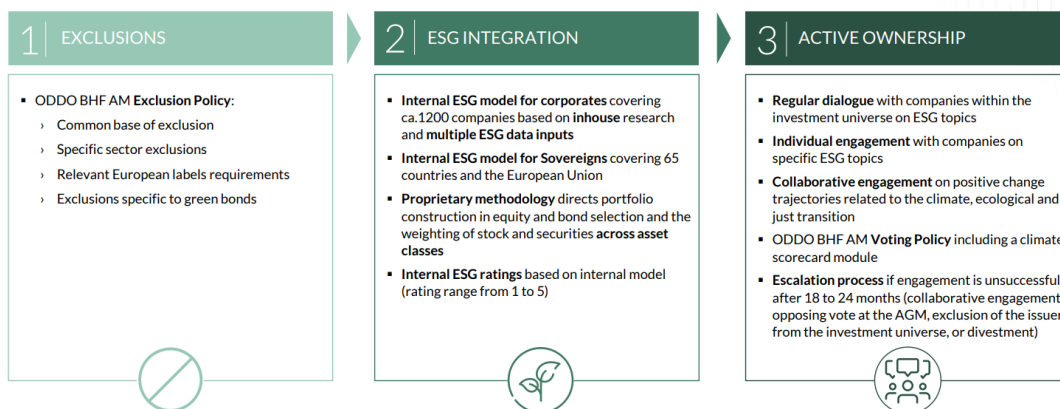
1 EXCLUSIONS

▪ ODDO BHF AM **Exclusion Policy**:
› Common base of exclusion
› Specific sector exclusions
› Relevant European labels requirements
› Exclusions specific to green bonds

2 ESG INTEGRATION

▪ **Internal ESG model for corporates** covering ca.1200 companies based on **inhouse** research and **multiple ESG data inputs**
▪ **Internal ESG model for Sovereigns** covering 65 countries and the European Union
▪ **Proprietary methodology** directs portfolio construction in equity and bond selection and the weighting of stock and securities **across asset classes**
▪ **Internal ESG ratings** based on internal model (rating range from 1 to 5)

3 ACTIVE OWNERSHIP

▪ **Regular dialogue** with companies within the investment universe on ESG topics
▪ **Individual engagement** with companies on specific ESG topics
▪ **Collaborative engagement** on positive change trajectories related to the climate, ecological and just transition
▪ ODDO BHF AM **Voting Policy** including a climate scorecard module
▪ **Escalation process** if engagement is unsuccessful after 18 to 24 months (collaborative engagement, opposing vote at the AGM, exclusion of the issuer from the investment universe, or divestment)